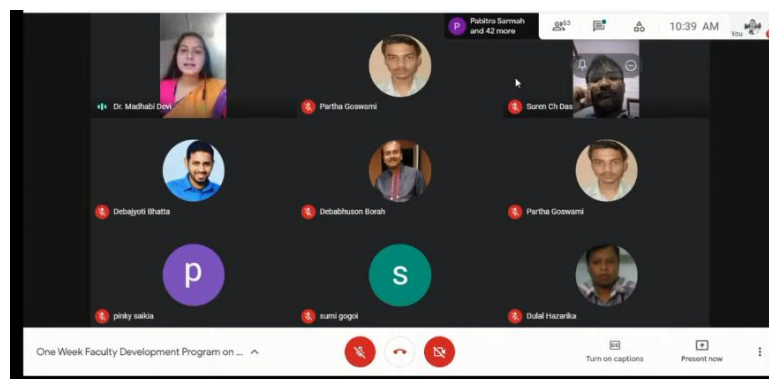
P Pabitra Sarmah and 42 more

63

10:39 AM

You

Dr. Madhabi Devi

Partha Goswami

Suren Ch Das

Debajyoti Bhatta

Debabhuson Borah

Partha Goswami

p

pinky saikia

S

sumi gogoi

Dulal Hazarika

One Week Faculty Development Program on ...

Turn on captions

Present now